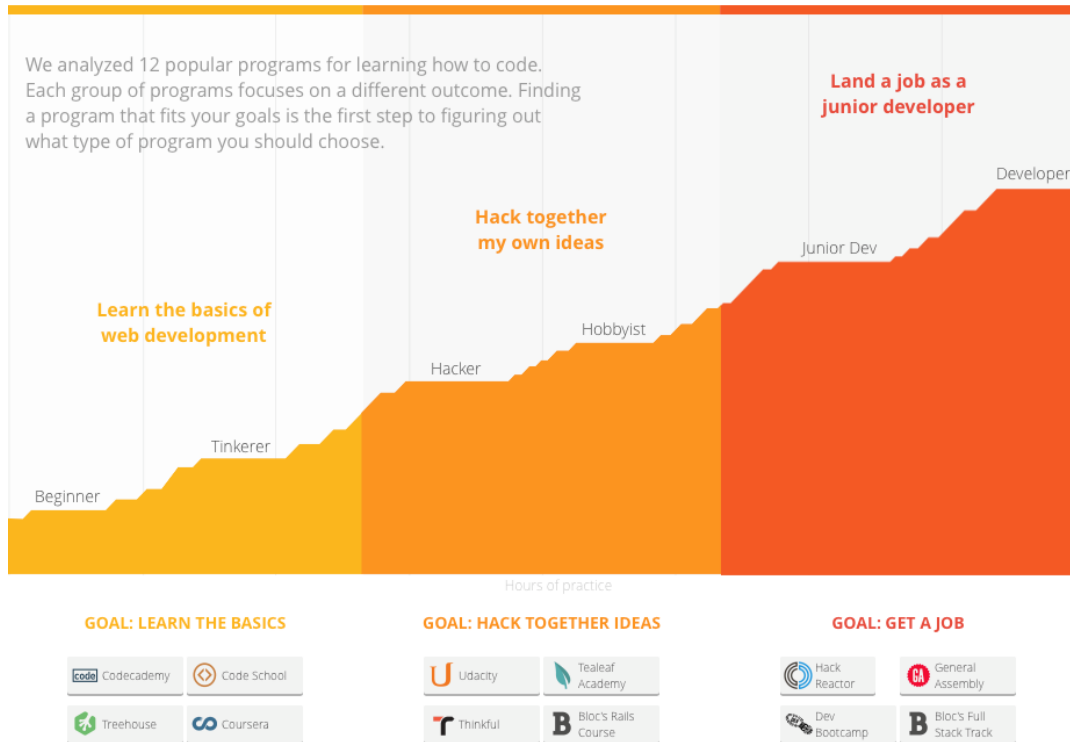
We analyzed 12 popular programs for learning how to code. Each group of programs focuses on a different outcome. Finding a program that fits your goals is the first step to figuring out what type of program you should choose.

Land a job as a junior developer

Hack together my own ideas

Learn the basics of web development

Developer

Junior Dev

Hobbyist

Hacker

Tinkerer

Beginner

Hours of practice

GOAL: LEARN THE BASICS

code Codecademy

Code School

Treehouse

Coursera

GOAL: HACK TOGETHER IDEAS

Udacity

Tealeaf Academy

Thinkful

Bloc's Rails Course

GOAL: GET A JOB

Hack Reactor

GA General Assembly

Dev Bootcamp

Bloc's Full Stack Track